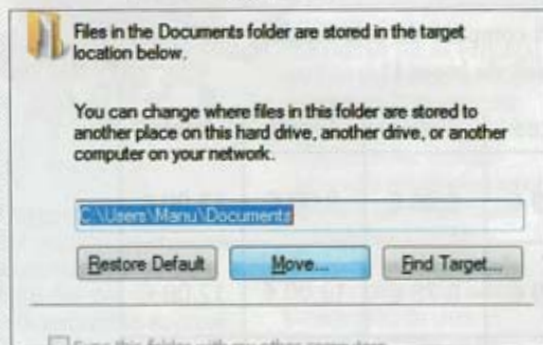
Files in the Documents folder are stored in the target location below.

You can change where files in this folder are stored to another place on this hard drive, another drive, or another computer on your network.

C:\Users\Manu\Documents

Restore Default

Move...

Find Target...

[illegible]